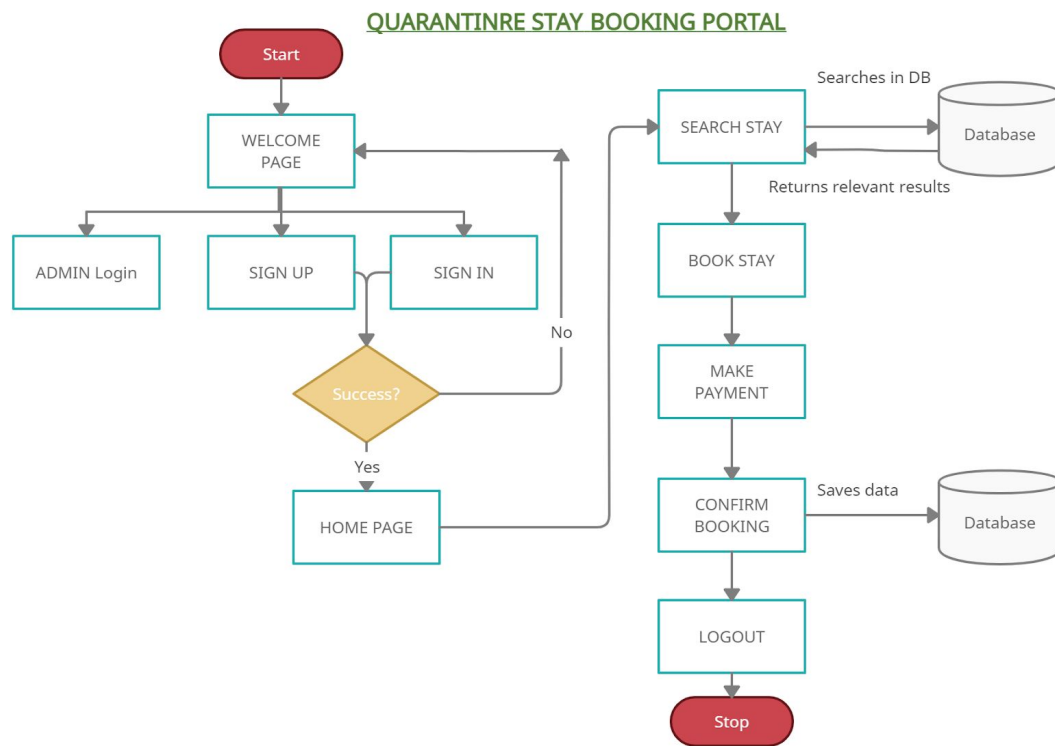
QUARANTINRE STAY BOOKING PORTAL

Start

WELCOME PAGE

ADMIN Login

SIGN UP

SIGN IN

No

Success?

Yes

HOME PAGE

Searches in DB

SEARCH STAY

Database

Returns relevant results

BOOK STAY

MAKE PAYMENT

CONFIRM BOOKING

Saves data

Database

LOGOUT

Stop